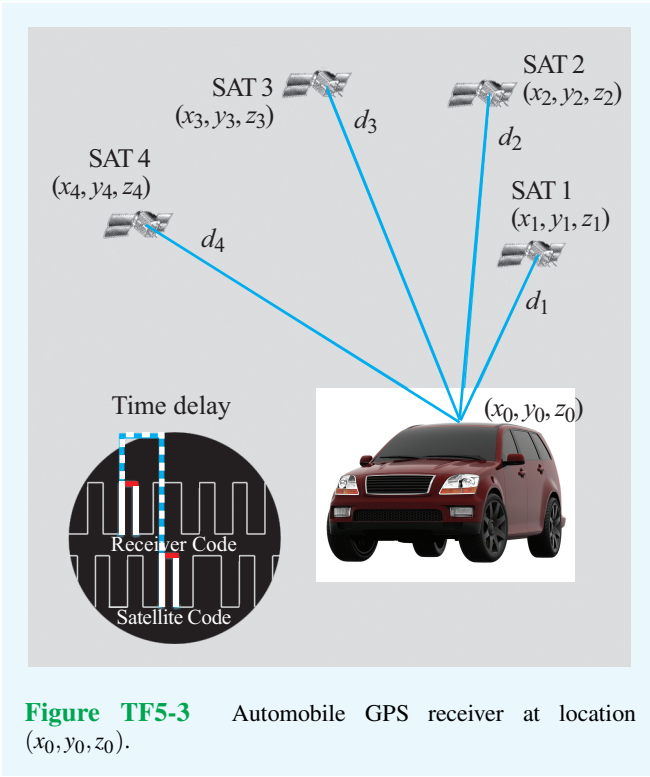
SAT 3
$(x_3, y_3, z_3)$

SAT 2
$(x_2, y_2, z_2)$

$d_3$

$d_2$

SAT 4
$(x_4, y_4, z_4)$

SAT 1
$(x_1, y_1, z_1)$

$d_4$

$d_1$

Time delay

$(x_0, y_0, z_0)$

Receiver Code

Satellite Code

**Figure TF5-3** Automobile GPS receiver at location $(x_0, y_0, z_0)$.